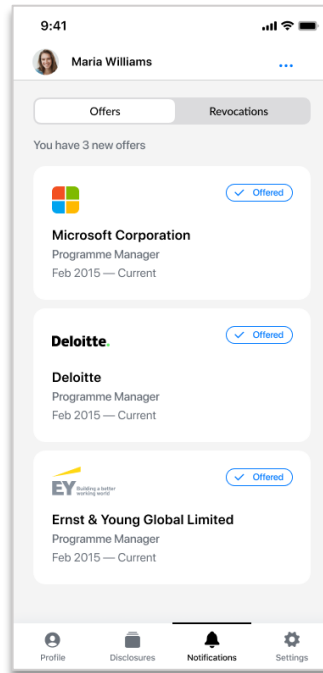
9:41

Maria Williams

...

Offers

Revocations

You have 3 new offers

Offered

Microsoft Corporation
Programme Manager
Feb 2015 — Current

Deloitte.

Offered

Deloitte
Programme Manager
Feb 2015 — Current

EY Building a better working world

Offered

Ernst & Young Global Limited
Programme Manager
Feb 2015 — Current

Profile

Disclosures

Notifications

Settings